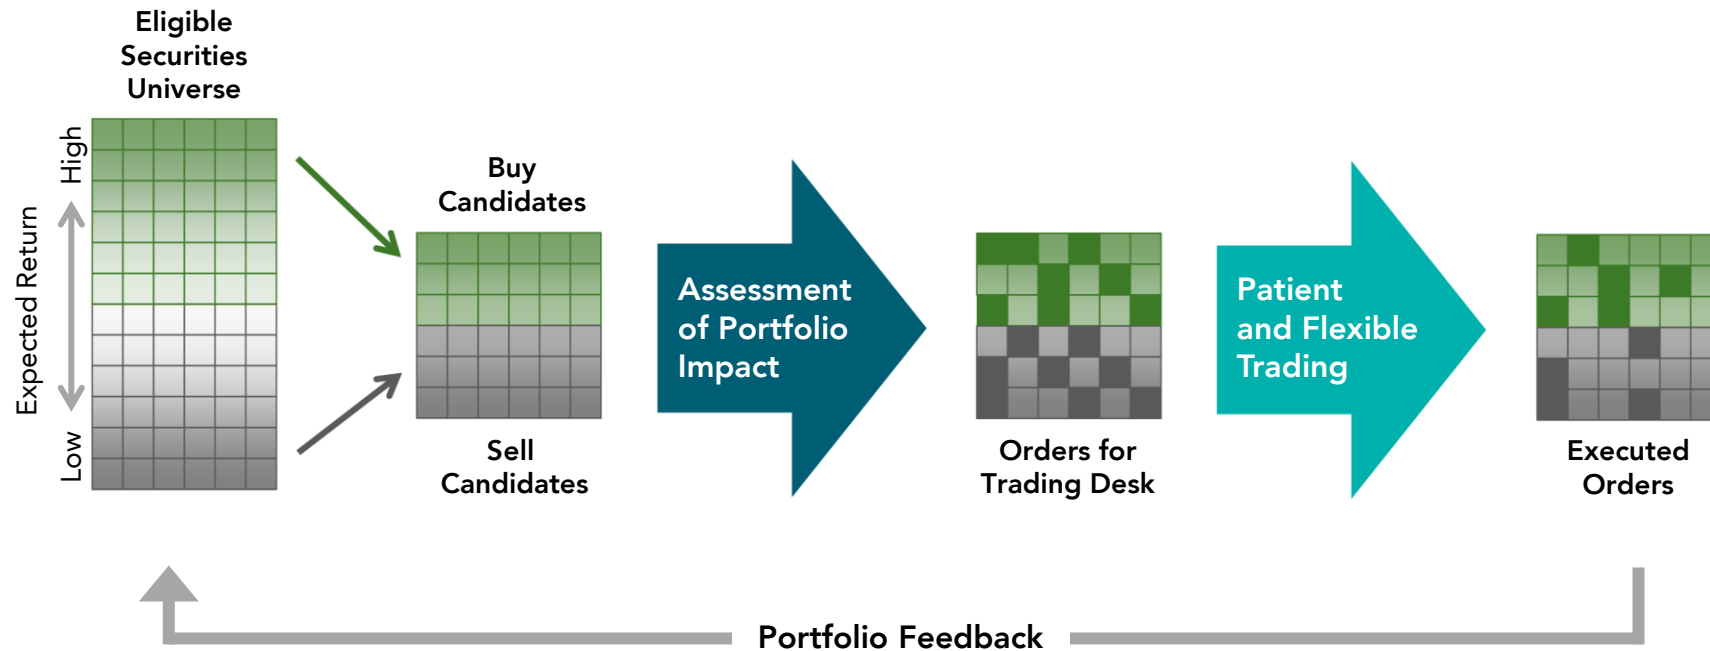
Eligible Securities Universe

Expected Return

High

Low

Buy Candidates

Sell Candidates

Assessment of Portfolio Impact

Orders for Trading Desk

Patient and Flexible Trading

Executed Orders

Portfolio Feedback